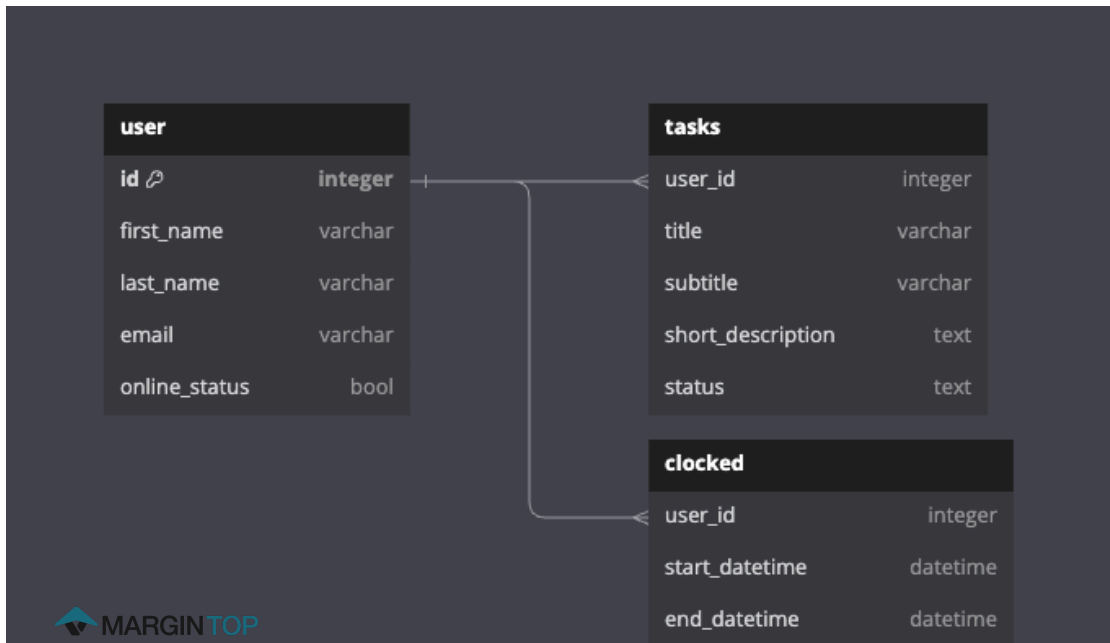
user

| | |
|---|---|
| id | integer |
| first_name | varchar |
| last_name | varchar |
| email | varchar |
| online_status | bool |

tasks

| | |
|---|---|
| user_id | integer |
| title | varchar |
| subtitle | varchar |
| short_description | text |
| status | text |

clocked

| | |
|---|---|
| user_id | integer |
| start_datetime | datetime |
| end_datetime | datetime |

MARGINTOP